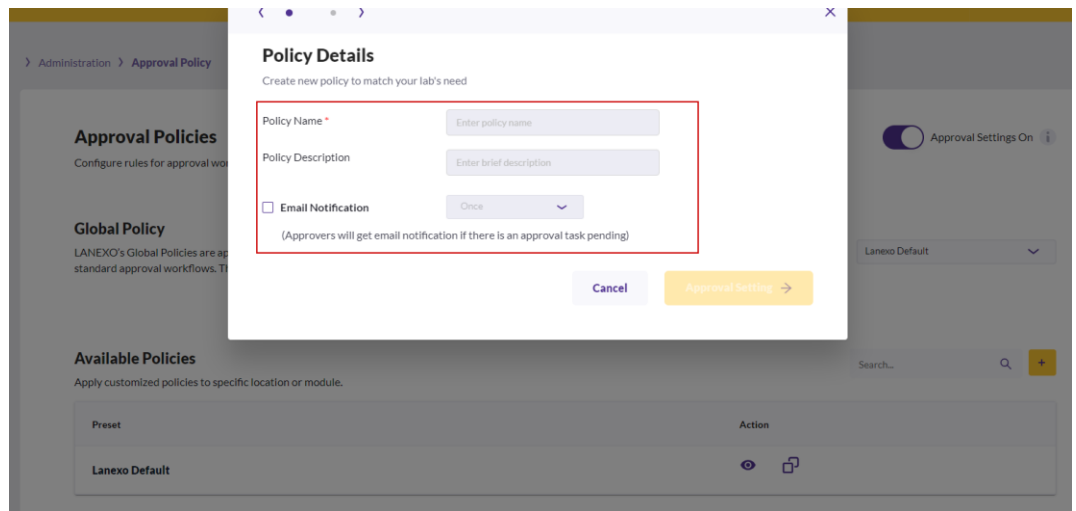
› Administration › Approval Policy

Approval Policies
Configure rules for approval wo

Approval Settings On

Global Policy
LANEXO's Global Policies are ap standard approval workflows. Th

Lanexo Default

Available Policies
Apply customized policies to specific location or module.

Search...

| Preset | Action |
|---|---|
| Lanexo Default | |

Policy Details
Create new policy to match your lab's need

Policy Name *
Enter policy name

Policy Description
Enter brief description

Email Notification
Once

(Approvers will get email notification if there is an approval task pending)

Cancel
Approval Setting →